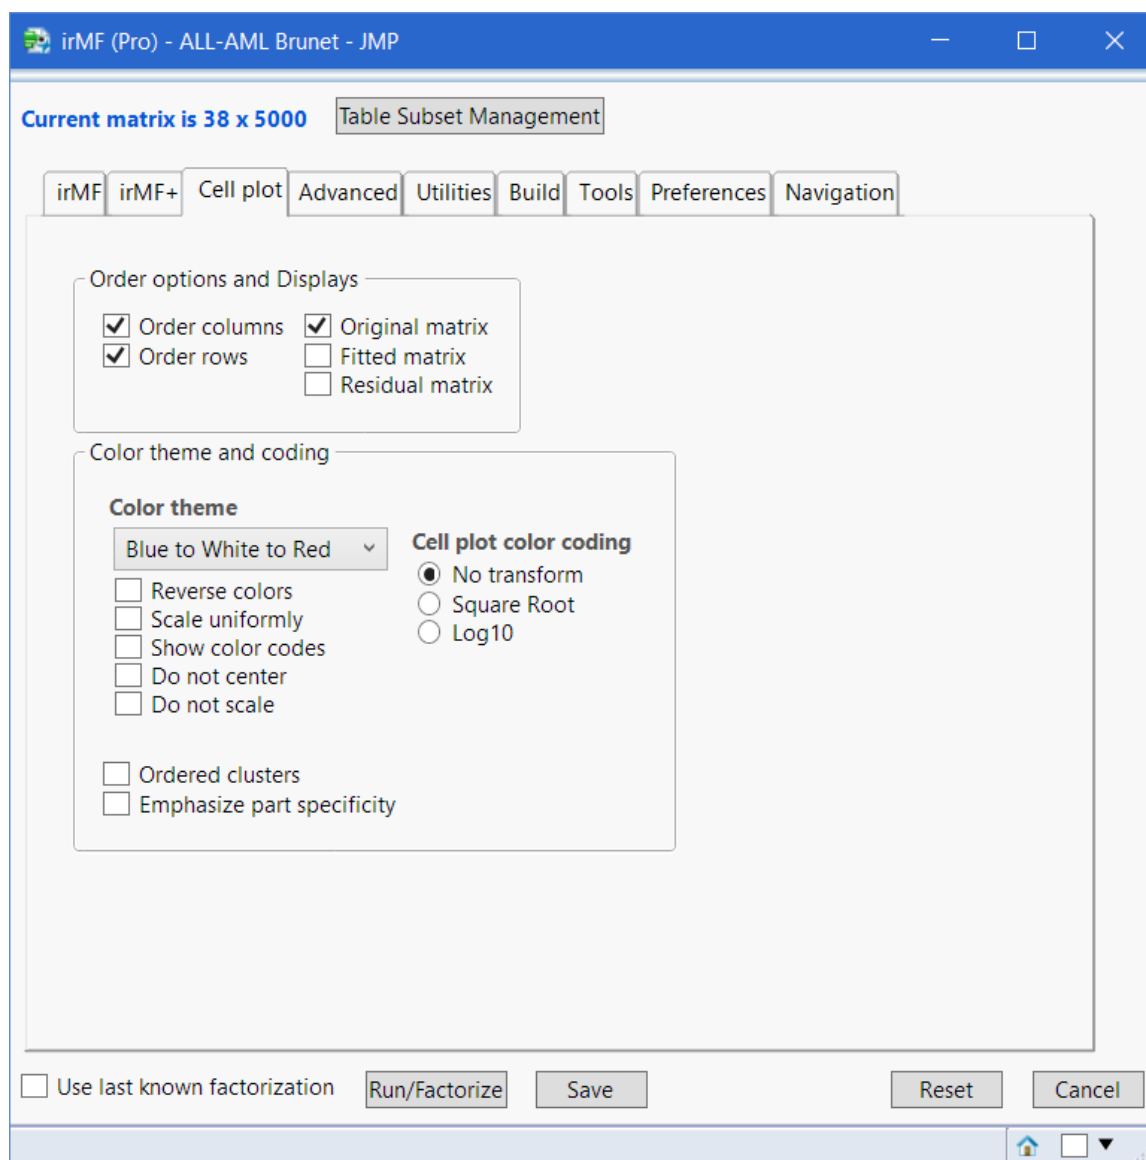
irMF (Pro) - ALL-AML Brunet - JMP

Current matrix is 38 x 5000

Table Subset Management

irMF irMF+ Cell plot Advanced Utilities Build Tools Preferences Navigation

Order options and Displays

Order columns
Order rows
Original matrix
Fitted matrix
Residual matrix

Color theme and coding

Color theme

Blue to White to Red

Reverse colors
Scale uniformly
Show color codes
Do not center
Do not scale

Cell plot color coding

No transform
Square Root
Log10

Ordered clusters
Emphasize part specificity

Use last known factorization

Run/Factorize

Save

Reset

Cancel